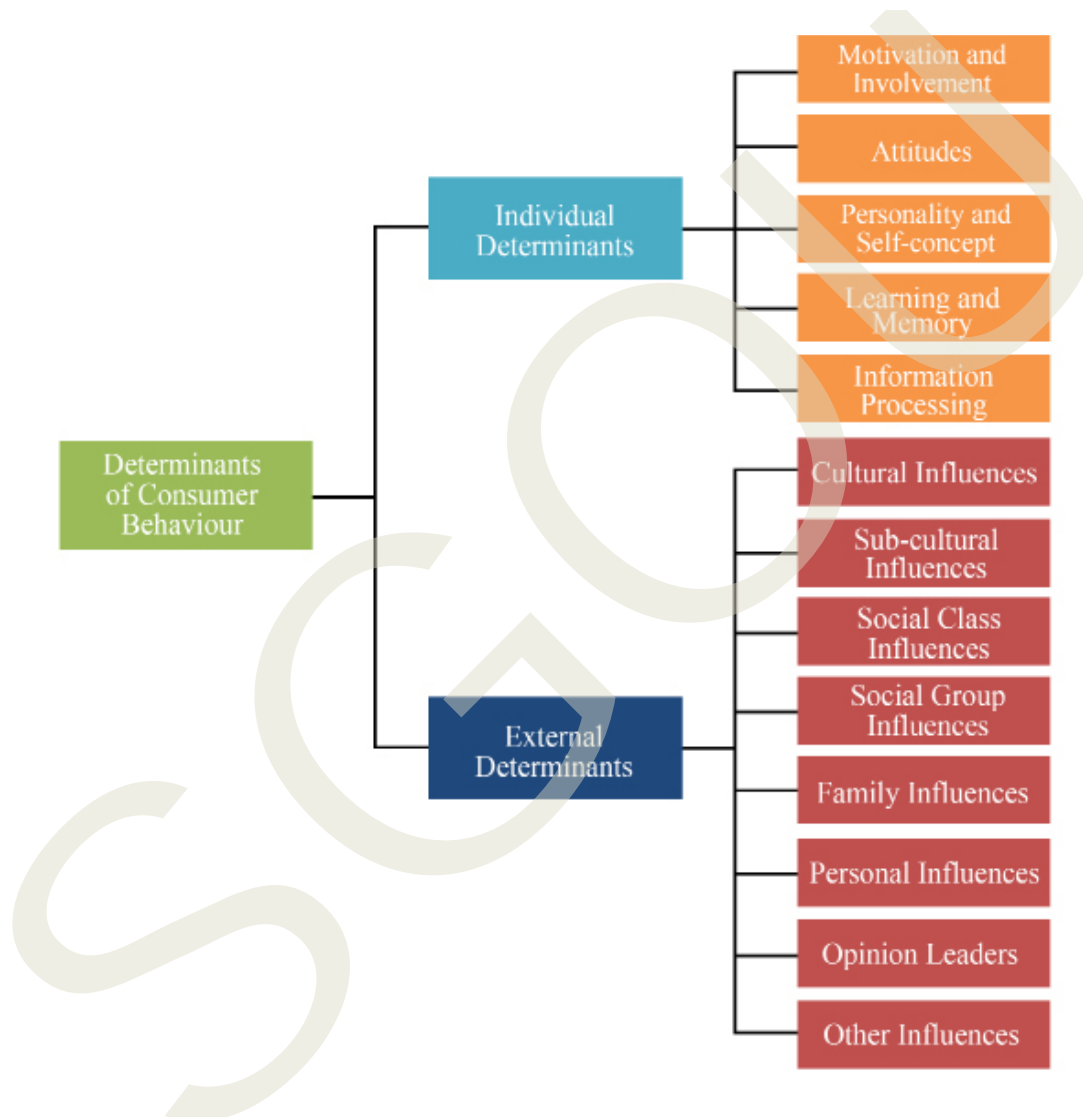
Determinants of Consumer Behaviour

Individual Determinants

Motivation and Involvement

Attitudes

Personality and Self-concept

Learning and Memory

Information Processing

External Determinants

Cultural Influences

Sub-cultural Influences

Social Class Influences

Social Group Influences

Family Influences

Personal Influences

Opinion Leaders

Other Influences

SGOU